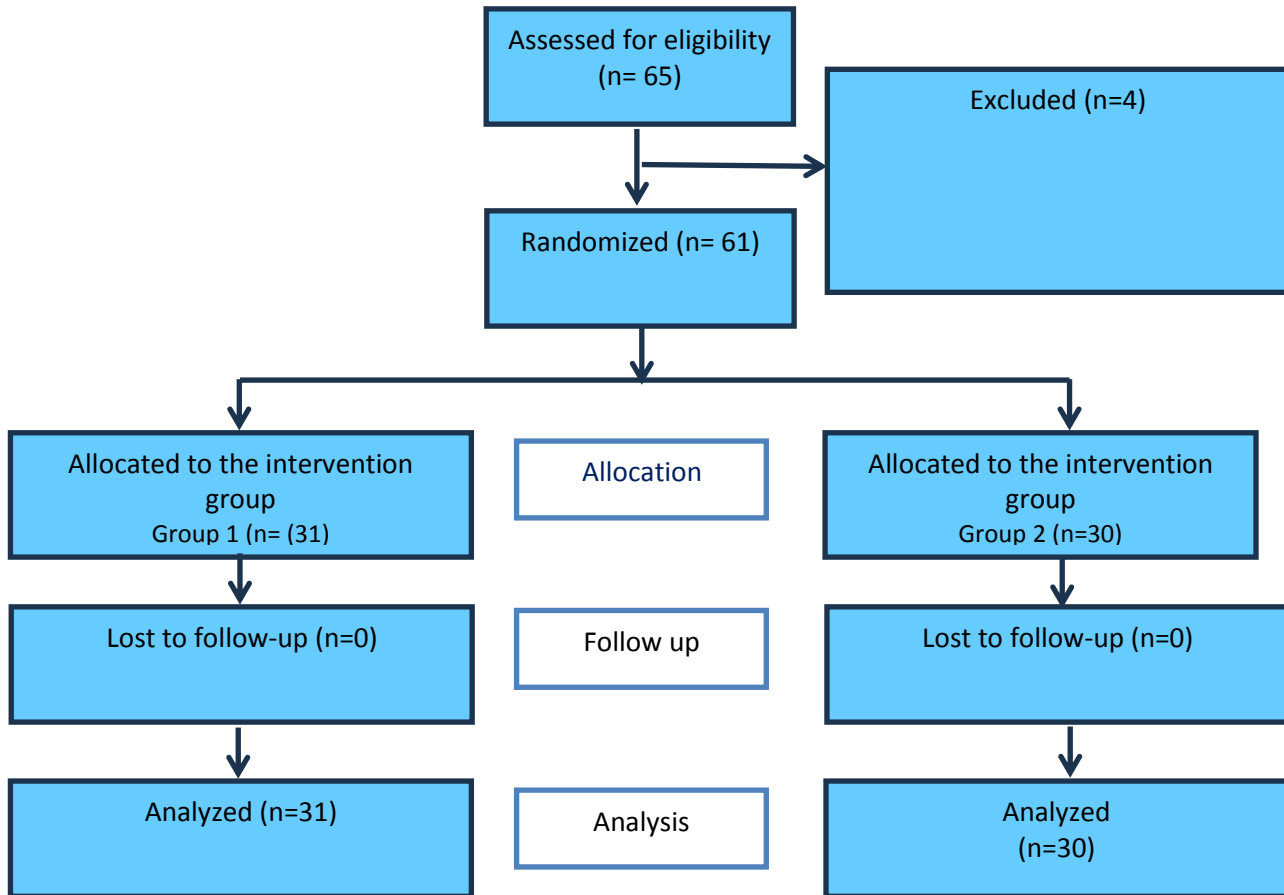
Assessed for eligibility
(n= 65)

Excluded (n=4)

Randomized (n= 61)

Allocated to the intervention group
Group 1 (n= (31)

Allocation

Allocated to the intervention group
Group 2 (n=30)

Lost to follow-up (n=0)

Follow up

Lost to follow-up (n=0)

Analyzed (n=31)

Analysis

Analyzed
(n=30)